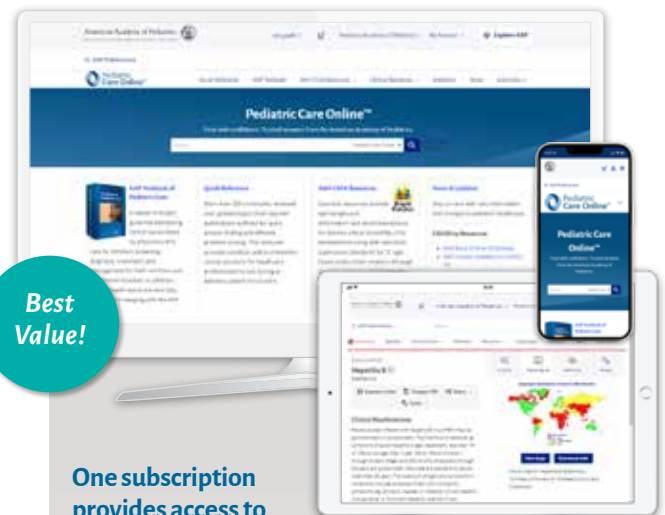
American Academy of Pediatrics

Explore AAP

Pediatric Care Online

Pediatric Care Online™

AAP Textbook of Pediatric Care

Quick Reference

AAP CME Resources

News & Updates

Pediatric Care Online

Pediatric Care Online™

Hepatitis B

Clinical Manifestations

Best Value!

One subscription provides access to